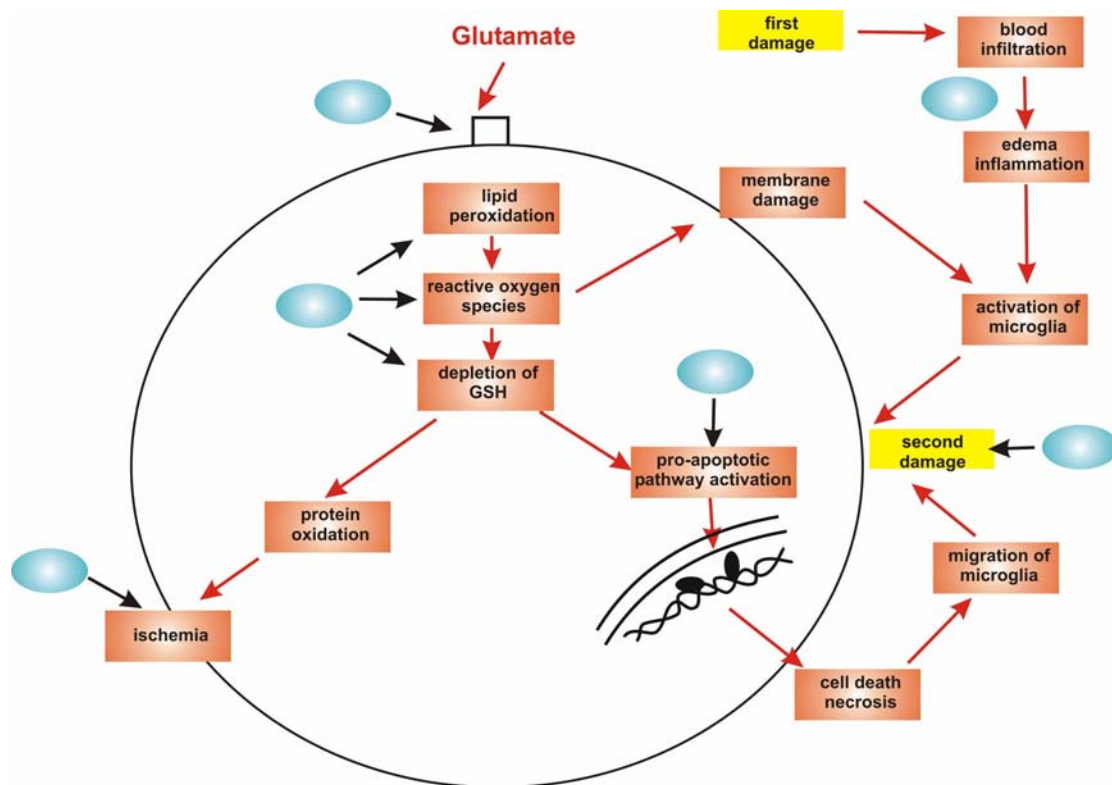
Glutamate

first damage

blood infiltration

edema inflammation

lipid peroxidation

membrane damage

reactive oxygen species

activation of microglia

depletion of GSH

second damage

pro-apoptotic pathway activation

protein oxidation

migration of microglia

ischemia

cell death necrosis